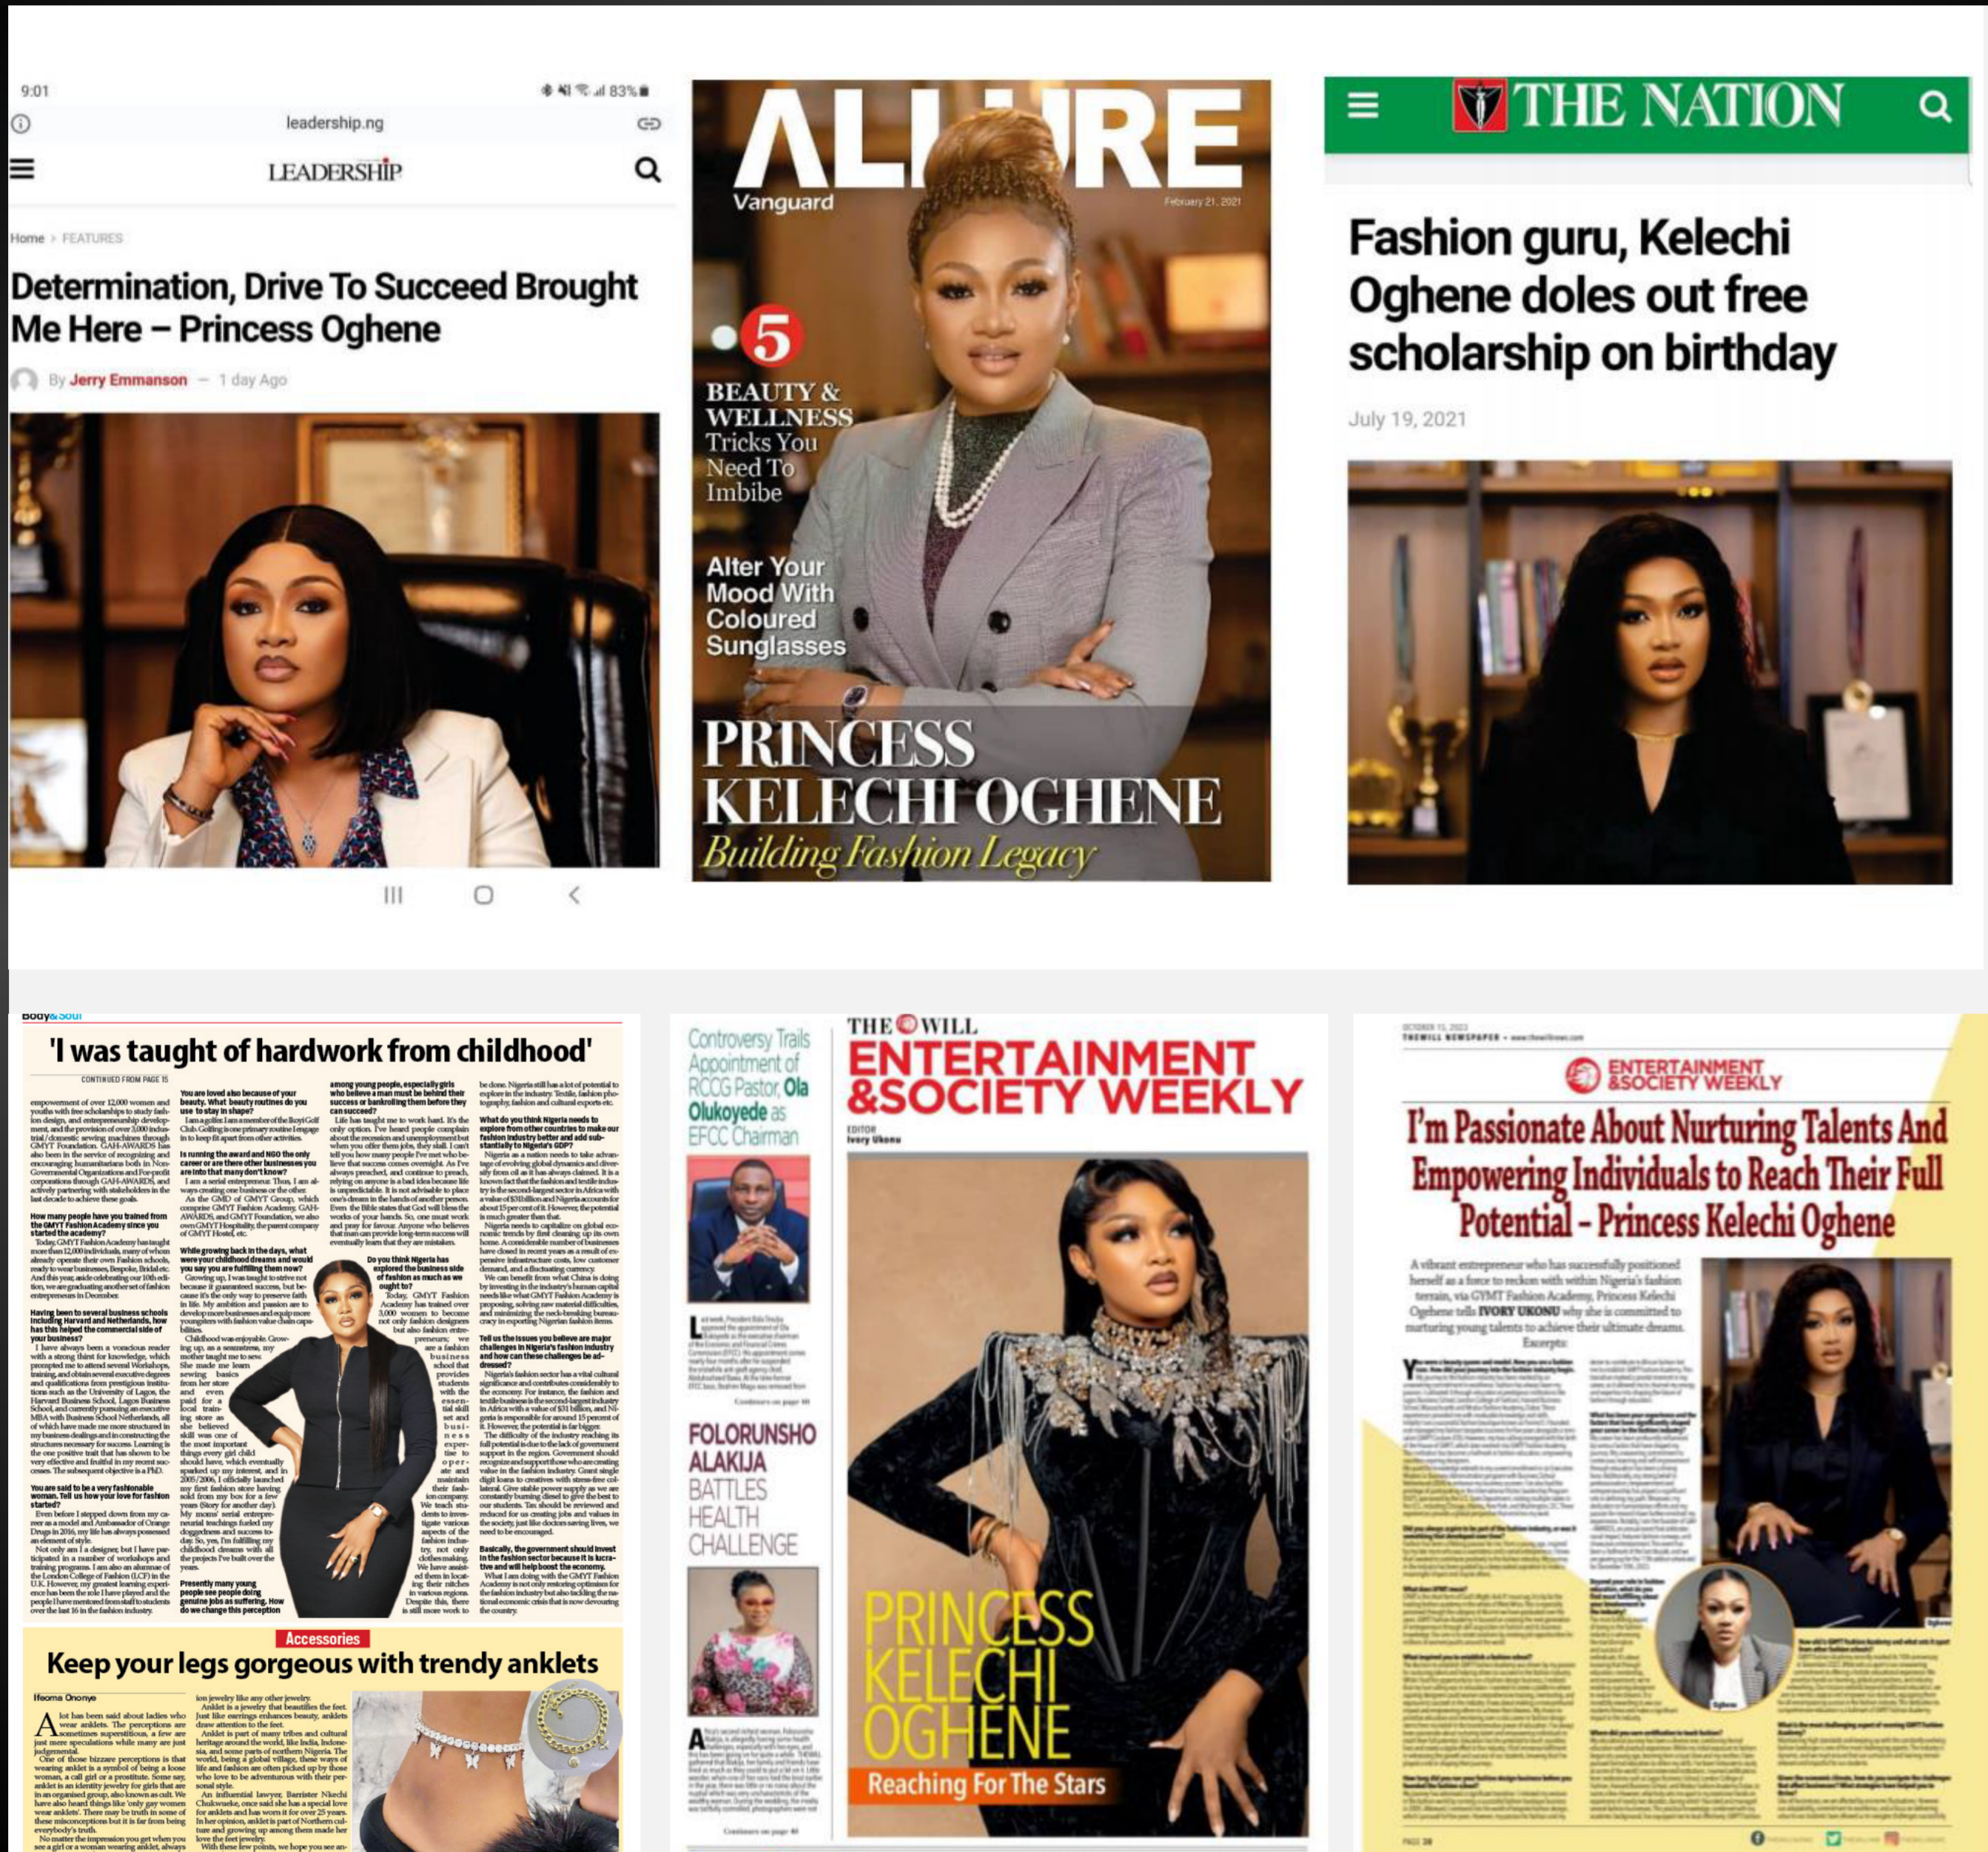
9:01

83%

leadership.ng

LEADERSHIP

Home > FEATURES

Determination, Drive To Succeed Brought Me Here – Princess Oghene

By Jerry Emmanson — 1 day Ago

ALLURE

Vanguard

February 21, 2021

5 BEAUTY & WELLNESS Tricks You Need To Imbibe

Alter Your Mood With Coloured Sunglasses

PRINCESS KELECHI OGHENE

Building Fashion Legacy

THE NATION

Fashion guru, Kelechi Oghene doles out free scholarship on birthday

July 19, 2021

Body&Soul

'I was taught of hardwork from childhood'

CONTINUED FROM PAGE 15

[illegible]

Accessories

Keep your legs gorgeous with trendy anklets

Ifeoma Ononye

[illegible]

Controversy Trails Appointment of RCCG Pastor, Ola Olukoyede as EFCC Chairman

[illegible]

FOLORUNSHO ALAKIJA BATTLES HEALTH CHALLENGE

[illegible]

THE WILL

ENTERTAINMENT &SOCIETY WEEKLY

EDITOR
Ivory Ukonu

PRINCESS KELECHI OGHENE

Reaching For The Stars

THEWILL NEWSPAPER

ENTERTAINMENT &SOCIETY WEEKLY

I'm Passionate About Nurturing Talents And Empowering Individuals to Reach Their Full Potential – Princess Kelechi Oghene

A vibrant entrepreneur who has successfully positioned herself as a force to reckon with within Nigeria's fashion terrain, via GYMT Fashion Academy, Princess Kelechi Oghene tells IVORY UKONU why she is committed to nurturing young talents to achieve their ultimate dreams. Excerpts:

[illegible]